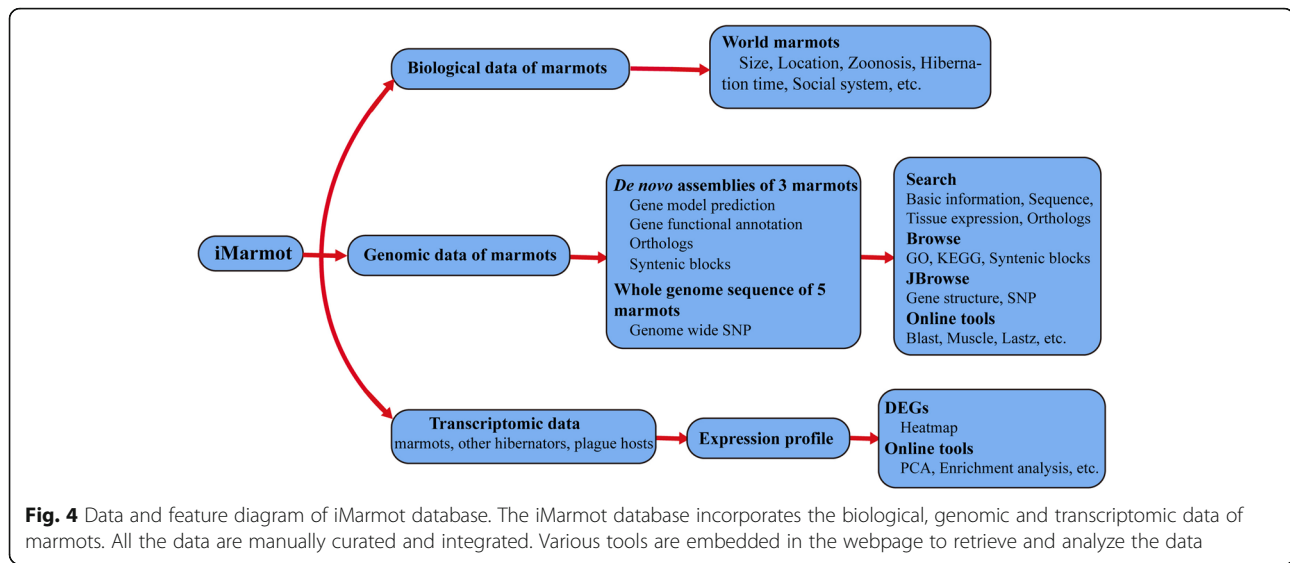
iMarmot

Biological data of marmots

World marmots
Size, Location, Zoonosis, Hibernation time, Social system, etc.

Genomic data of marmots

*De novo* assemblies of 3 marmots
Gene model prediction
Gene functional annotation
Orthologs
Syntenic blocks
Whole genome sequence of 5 marmots
Genome wide SNP

Search
Basic information, Sequence, Tissue expression, Orthologs
Browse
GO, KEGG, Syntenic blocks
JBrowse
Gene structure, SNP
Online tools
Blast, Muscle, Lastz, etc.

Transcriptomic data
marmots, other hibernators, plague hosts

Expression profile

DEGs
Heatmap
Online tools
PCA, Enrichment analysis, etc.

**Fig. 4** Data and feature diagram of iMarmot database. The iMarmot database incorporates the biological, genomic and transcriptomic data of marmots. All the data are manually curated and integrated. Various tools are embedded in the webpage to retrieve and analyze the data